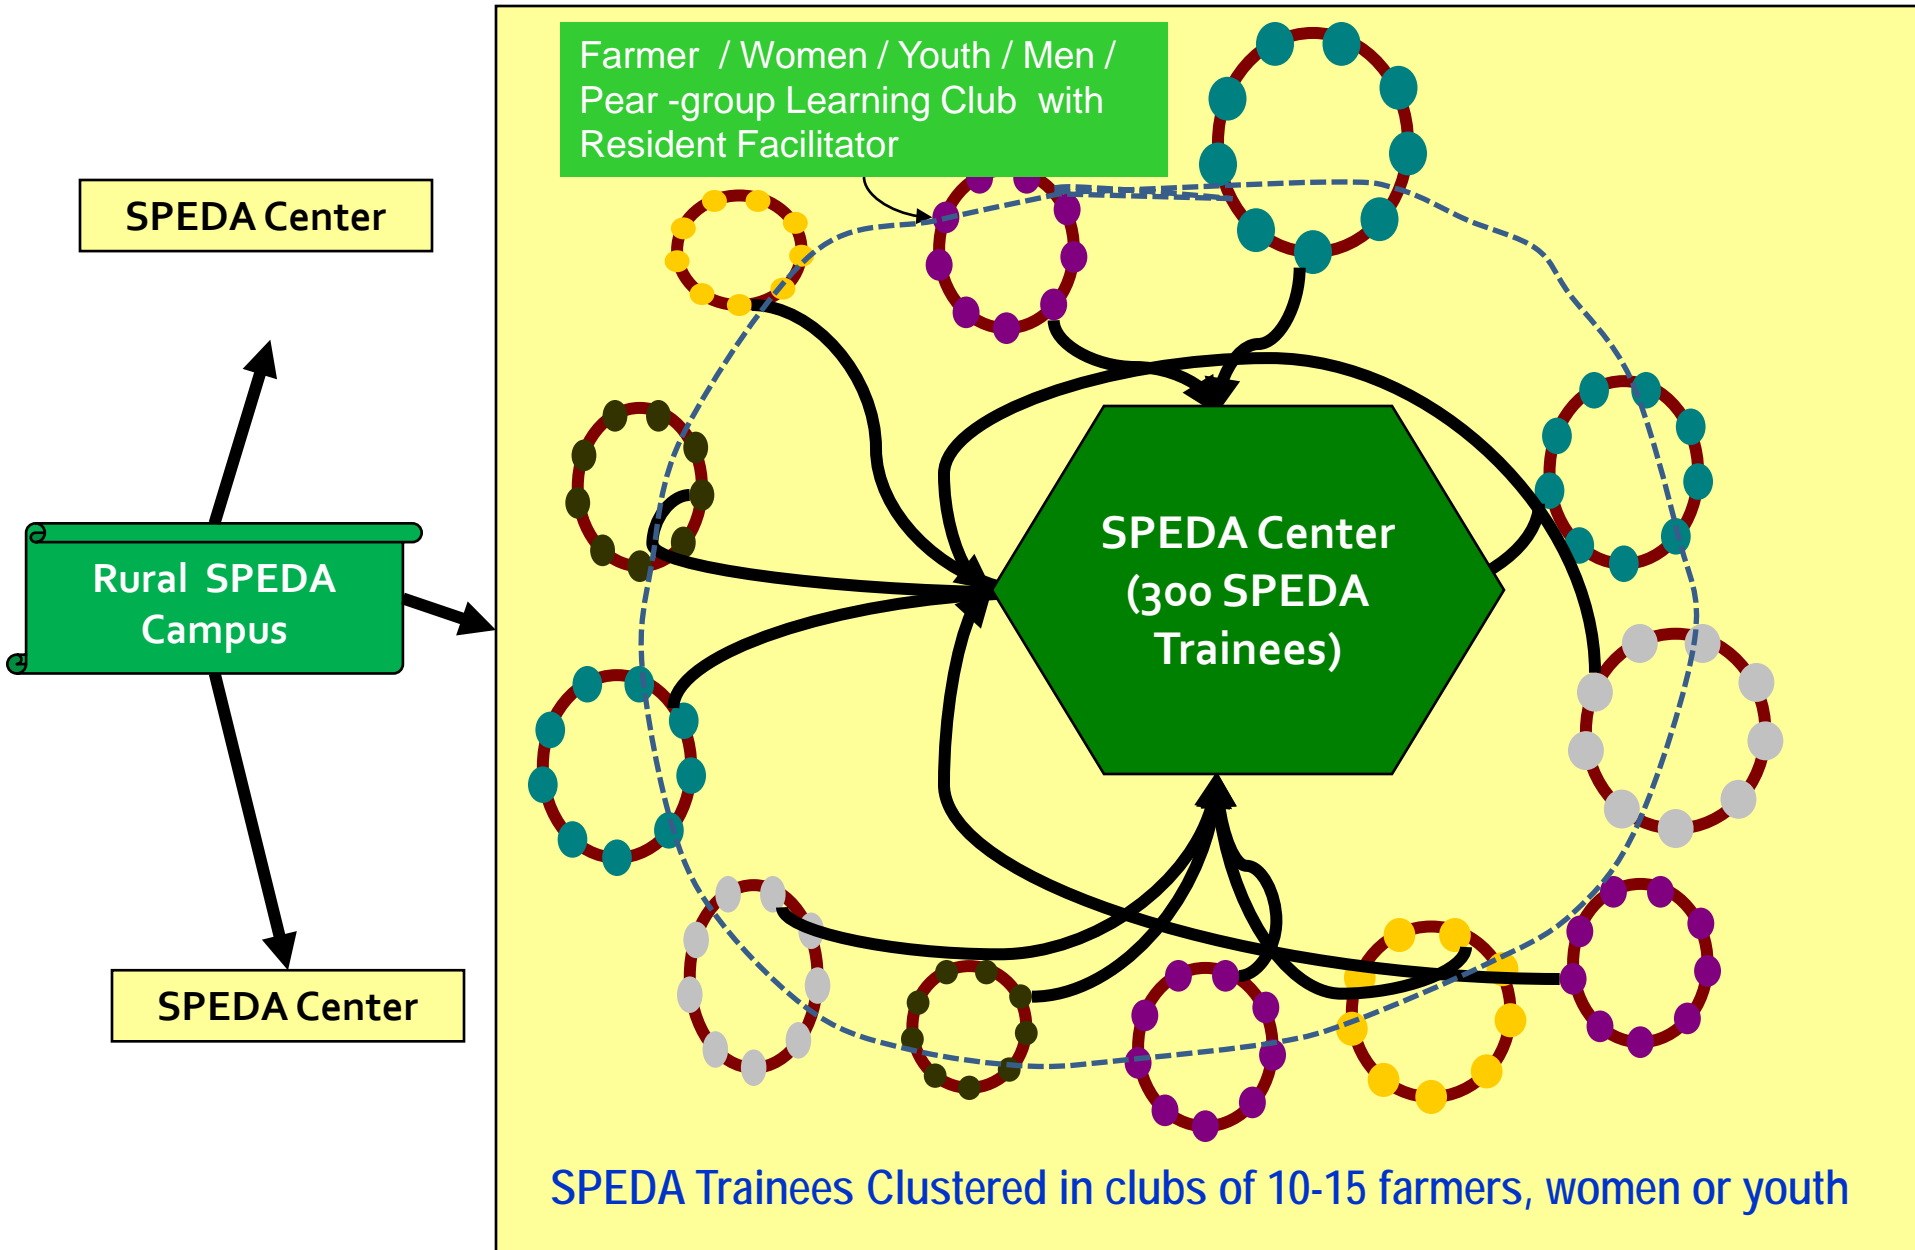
SPEDA Center

Rural SPEDA Campus

SPEDA Center

Farmer / Women / Youth / Men / Pear -group Learning Club with Resident Facilitator

SPEDA Center (300 SPEDA Trainees)

SPEDA Trainees Clustered in clubs of 10-15 farmers, women or youth